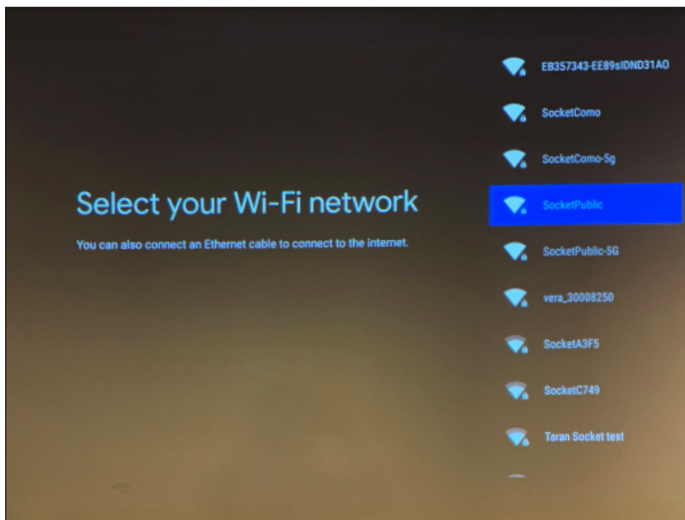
Select your Wi-Fi network

You can also connect an Ethernet cable to connect to the internet.

EB357343-EE89sIDND31AO

SocketComo

SocketComo-5g

SocketPublic

SocketPublic-5G

vera_30008250

SocketA3F5

SocketC749

Taran Socket test